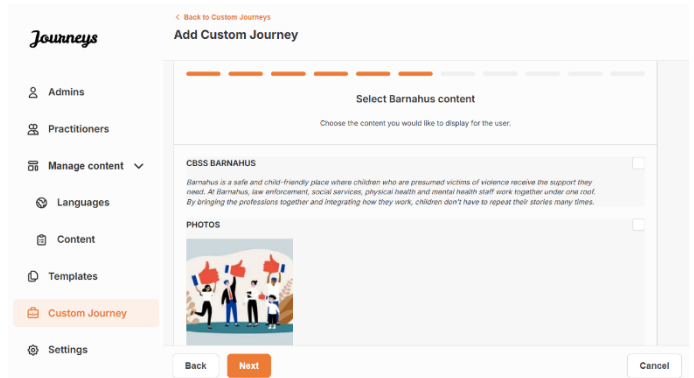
Journeys

Admins

Practitioners

Manage content

Languages

Content

Templates

Custom Journey

Settings

< Back to Custom Journeys

Add Custom Journey

Select Barnahus content

Choose the content you would like to display for the user.

CBSS BARNAHUS

Barnahus is a safe and child-friendly place where children who are presumed victims of violence receive the support they need. At Barnahus, law enforcement, social services, physical health and mental health staff work together under one roof. By bringing the professions together and integrating how they work, children don't have to repeat their stories many times.

PHOTOS

Back

Next

Cancel